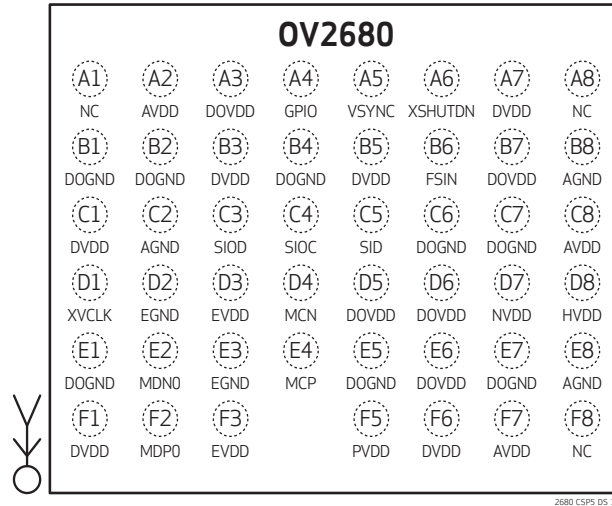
OV2680

A1 NC
A2 AVDD
A3 DOVDD
A4 GPIO
A5 VSYNC
A6 XSHUTDN
A7 DVDD
A8 NC

B1 DOGND
B2 DOGND
B3 DVDD
B4 DOGND
B5 DVDD
B6 FSIN
B7 DOVDD
B8 AGND

C1 DVDD
C2 AGND
C3 SIOD
C4 SIOC
C5 SID
C6 DOGND
C7 DOGND
C8 AVDD

D1 XVCLK
D2 EGND
D3 EVDD
D4 MCN
D5 DOVDD
D6 DOVDD
D7 NVDD
D8 HVDD

E1 DOGND
E2 MDN0
E3 EGND
E4 MCP
E5 DOGND
E6 DOVDD
E7 DOGND
E8 AGND

F1 DVDD
F2 MDP0
F3 EVDD
F5 PVDD
F6 DVDD
F7 AVDD
F8 NC

2680 CSP5 DS